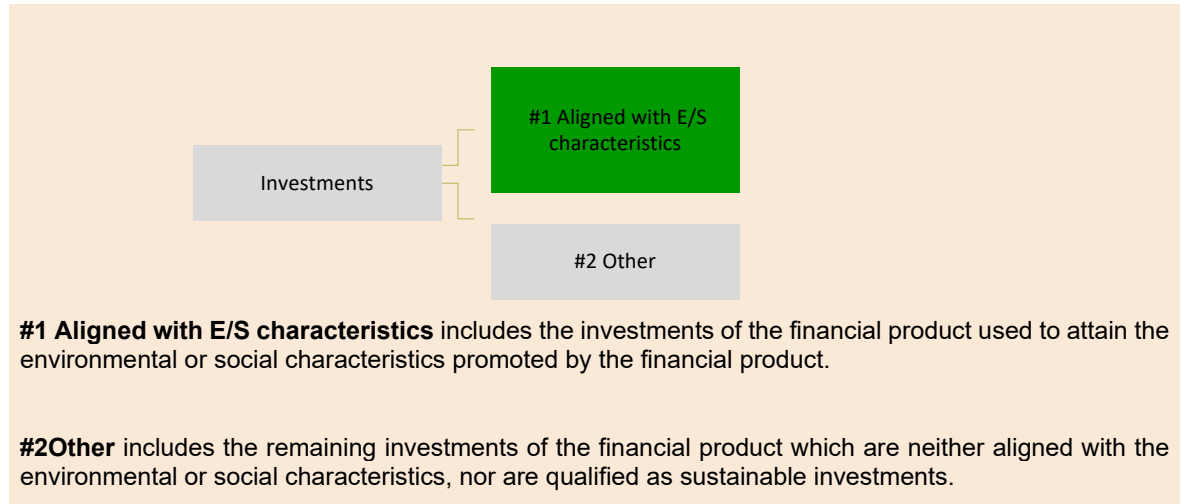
Investments

#1 Aligned with E/S characteristics

#2 Other

**#1 Aligned with E/S characteristics** includes the investments of the financial product used to attain the environmental or social characteristics promoted by the financial product.

**#2Other** includes the remaining investments of the financial product which are neither aligned with the environmental or social characteristics, nor are qualified as sustainable investments.